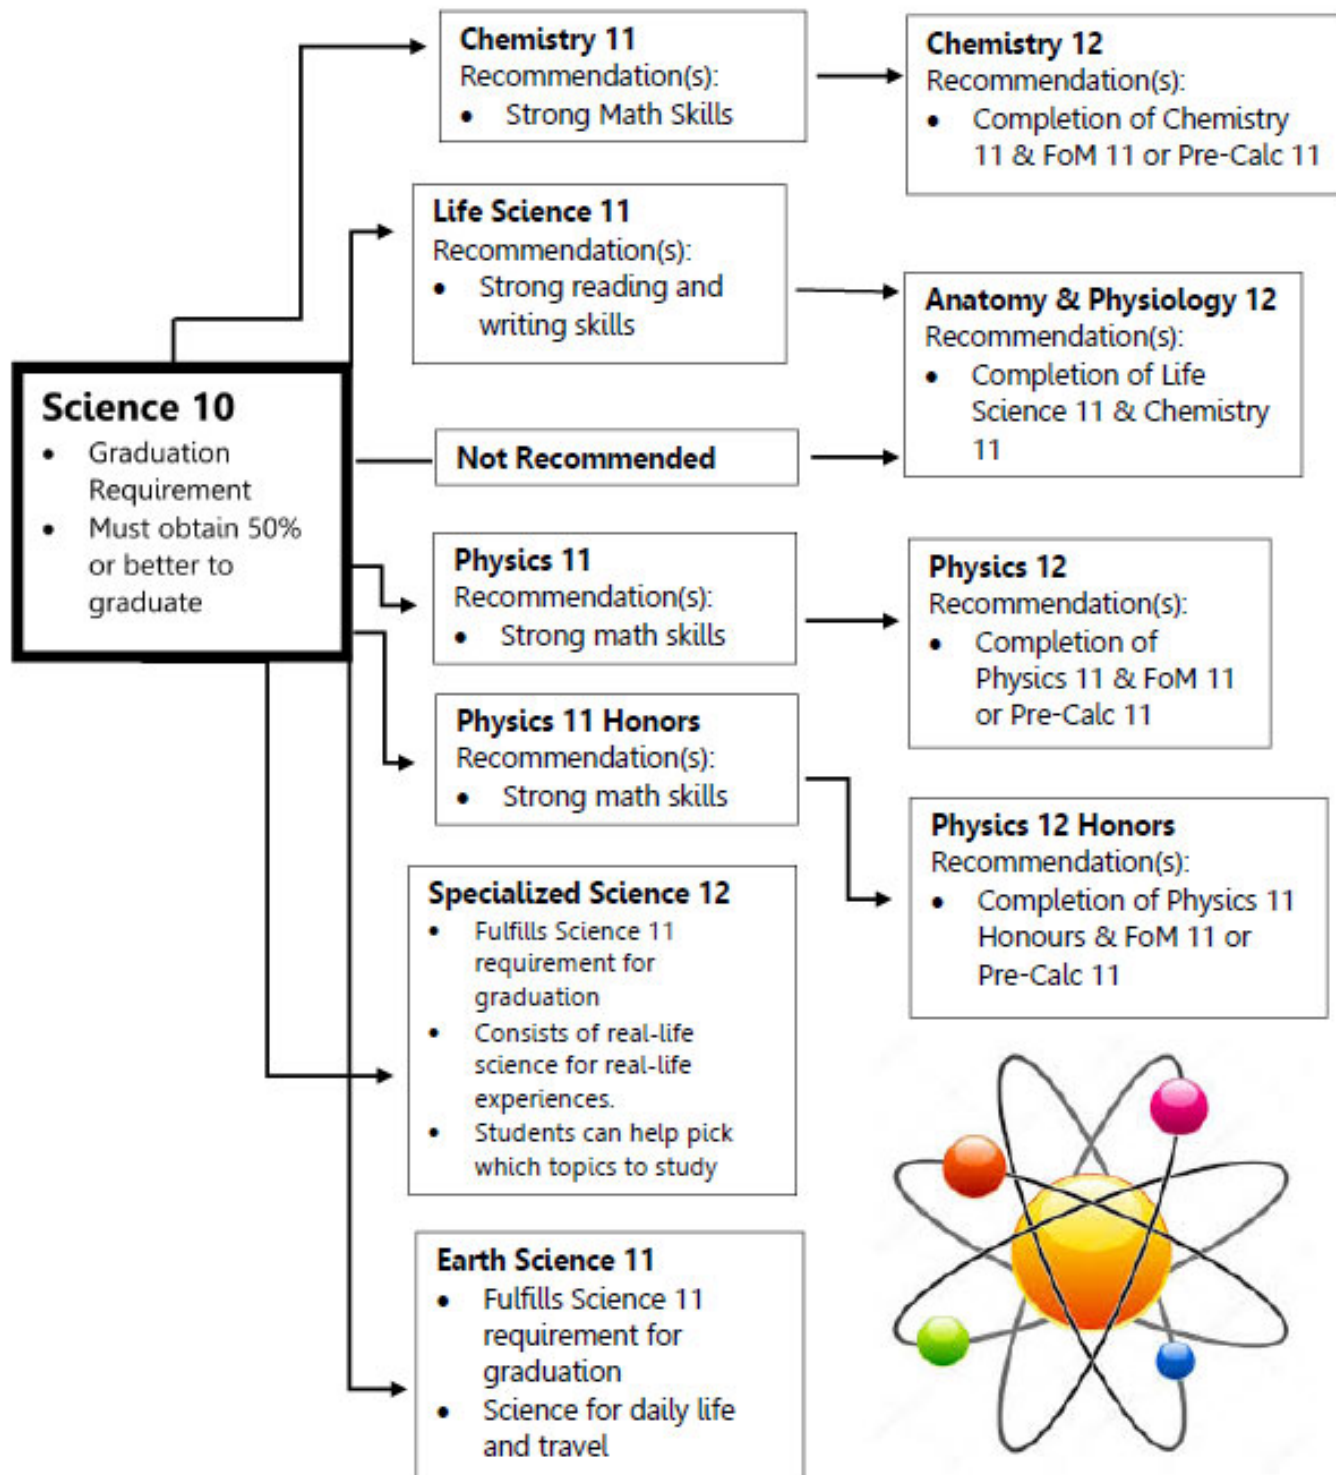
Chemistry 11
Recommendation(s):
• Strong Math Skills

Chemistry 12
Recommendation(s):
• Completion of Chemistry 11 & FoM 11 or Pre-Calc 11

Life Science 11
Recommendation(s):
• Strong reading and writing skills

Anatomy & Physiology 12
Recommendation(s):
• Completion of Life Science 11 & Chemistry 11

Science 10
• Graduation Requirement
• Must obtain 50% or better to graduate

Not Recommended

Physics 11
Recommendation(s):
• Strong math skills

Physics 12
Recommendation(s):
• Completion of Physics 11 & FoM 11 or Pre-Calc 11

Physics 11 Honors
Recommendation(s):
• Strong math skills

Physics 12 Honors
Recommendation(s):
• Completion of Physics 11 Honours & FoM 11 or Pre-Calc 11

Specialized Science 12
• Fulfills Science 11 requirement for graduation
• Consists of real-life science for real-life experiences.
• Students can help pick which topics to study

Earth Science 11
• Fulfills Science 11 requirement for graduation
• Science for daily life and travel